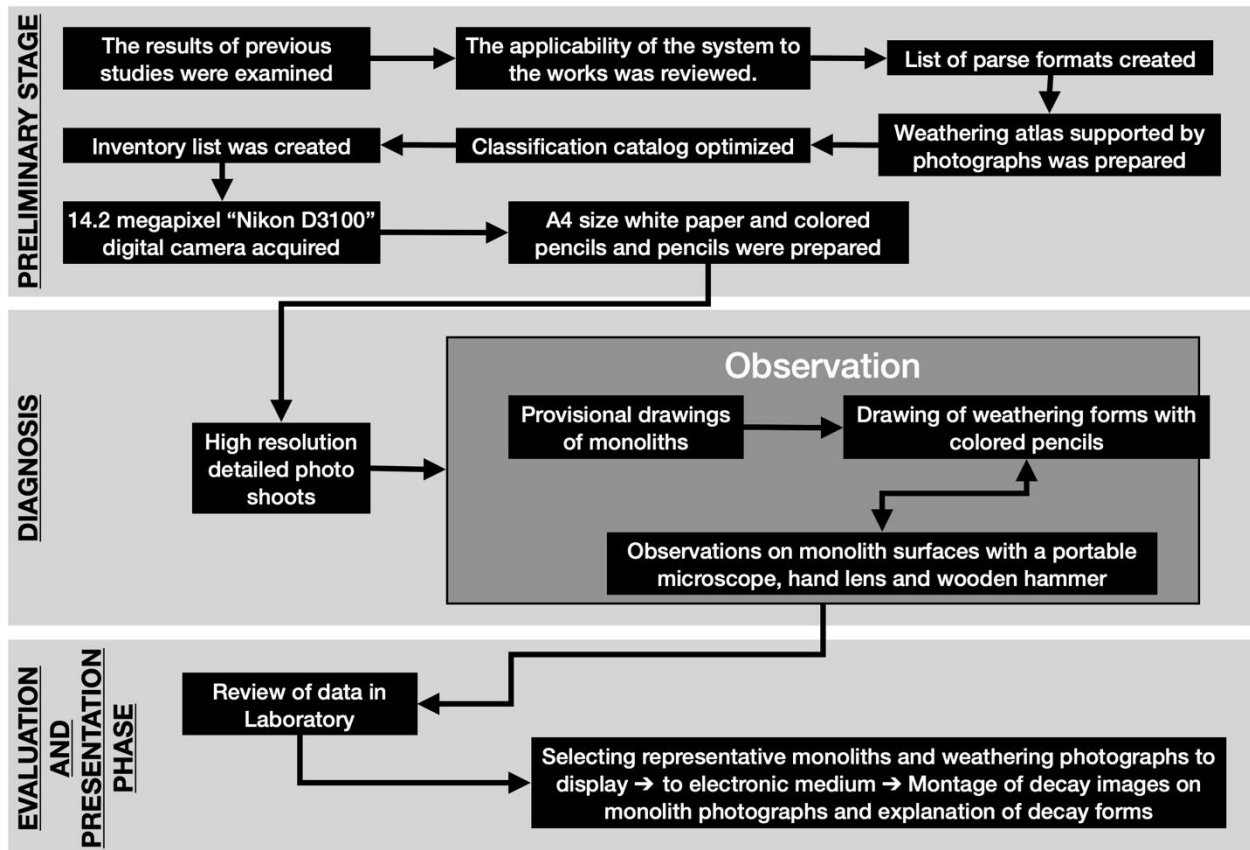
PRELIMINARY STAGE

The results of previous studies were examined

The applicability of the system to the works was reviewed.

List of parse formats created

Weathering atlas supported by photographs was prepared

Classification catalog optimized

Inventory list was created

14.2 megapixel "Nikon D3100" digital camera acquired

A4 size white paper and colored pencils and pencils were prepared

DIAGNOSIS

High resolution detailed photo shoots

Observation

Provisional drawings of monoliths

Drawing of weathering forms with colored pencils

Observations on monolith surfaces with a portable microscope, hand lens and wooden hammer

EVALUATION AND PRESENTATION PHASE

Review of data in Laboratory

Selecting representative monoliths and weathering photographs to display ➔ to electronic medium ➔ Montage of decay images on monolith photographs and explanation of decay forms